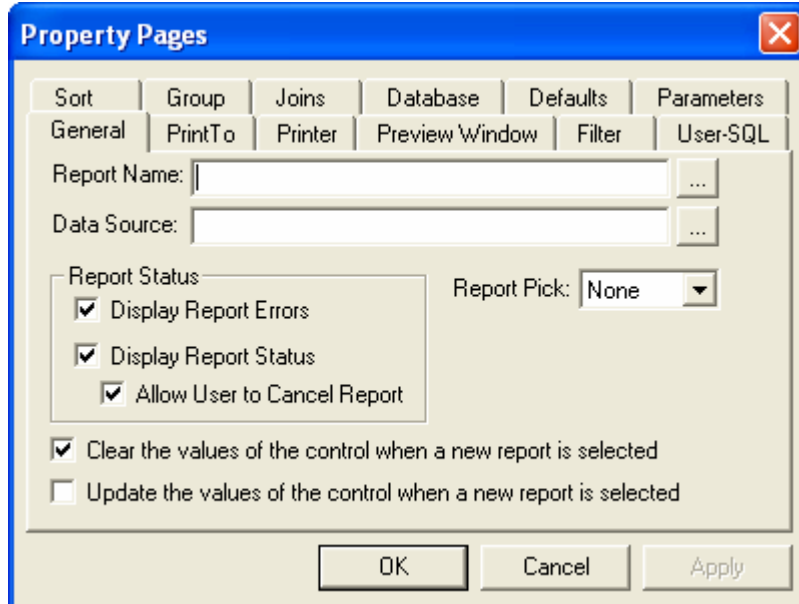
Property Pages

Sort | Group | Joins | Database | Defaults | Parameters
General | PrintTo | Printer | Preview Window | Filter | User-SQL

Report Name: ...

Data Source: ...

Report Status

Display Report Errors

Display Report Status

Allow User to Cancel Report

Report Pick: None

Clear the values of the control when a new report is selected

Update the values of the control when a new report is selected

OK Cancel Apply